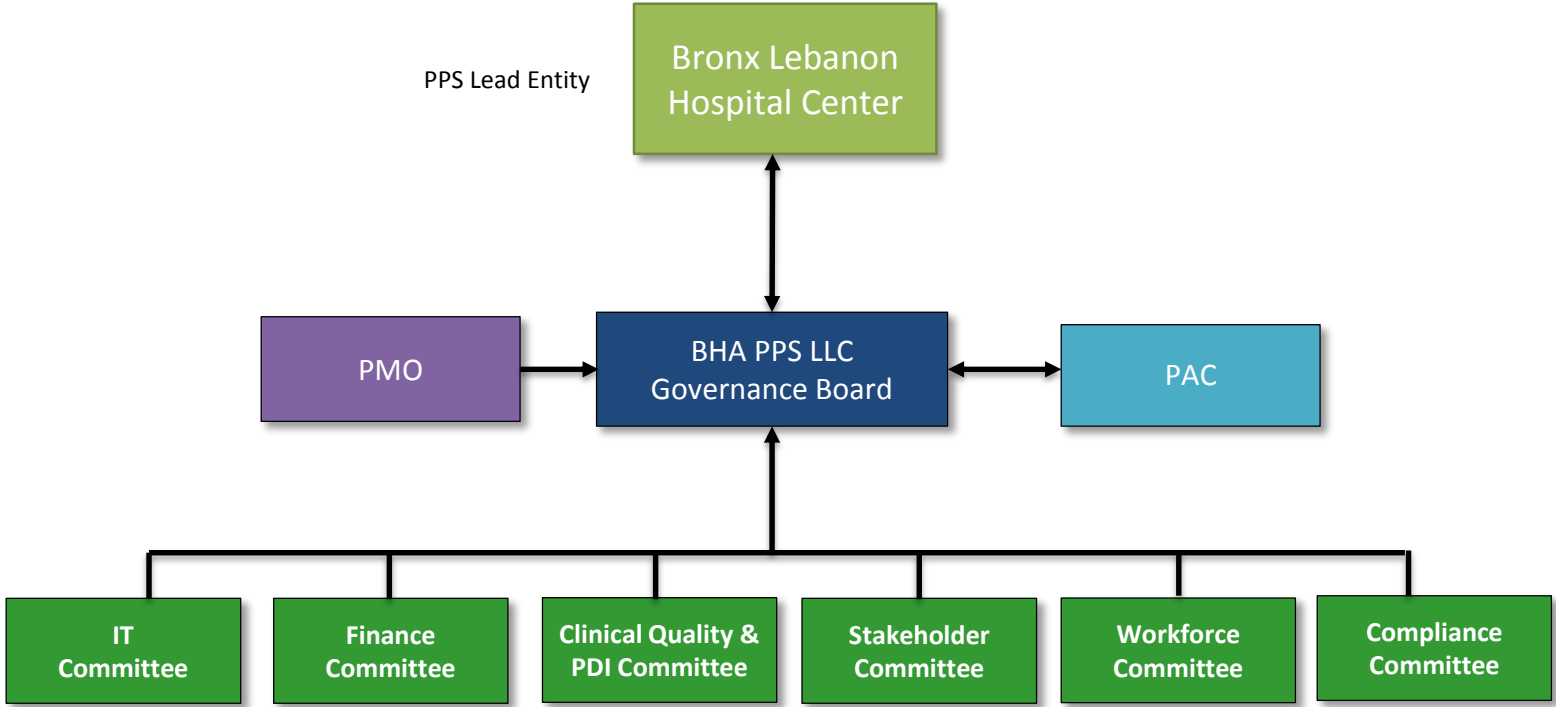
PPS Lead Entity

Bronx Lebanon Hospital Center

PMO

BHA PPS LLC Governance Board

PAC

IT Committee

Finance Committee

Clinical Quality & PDI Committee

Stakeholder Committee

Workforce Committee

Compliance Committee